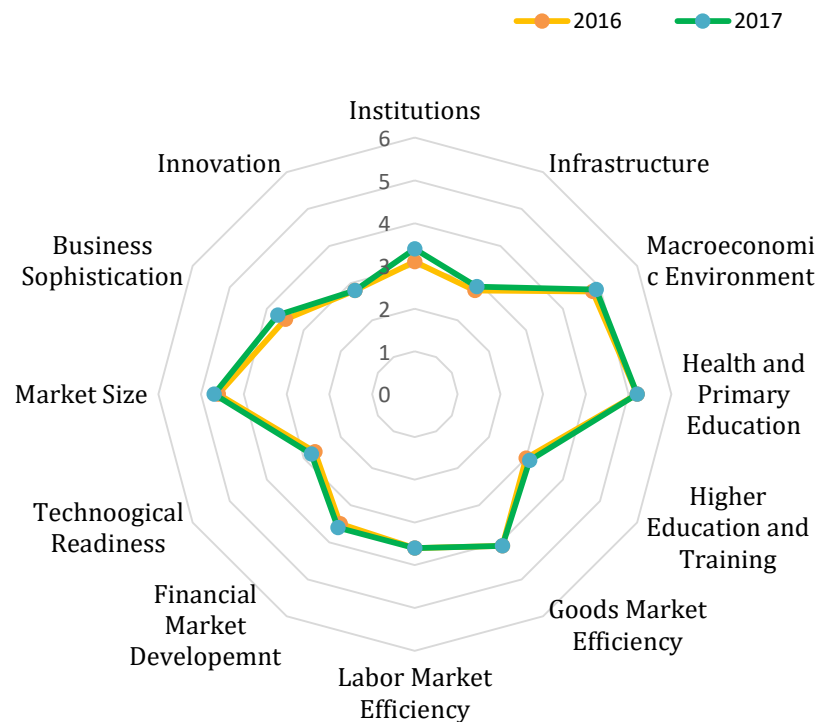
2016
2017

Institutions
6
5
4
3
2
1
0
Infrastructure
Macroeconomic Environment
Health and Primary Education
Higher Education and Training
Goods Market Efficiency
Labor Market Efficiency
Financial Market Developemnt
Technoogical Readiness
Market Size
Business Sophistication
Innovation